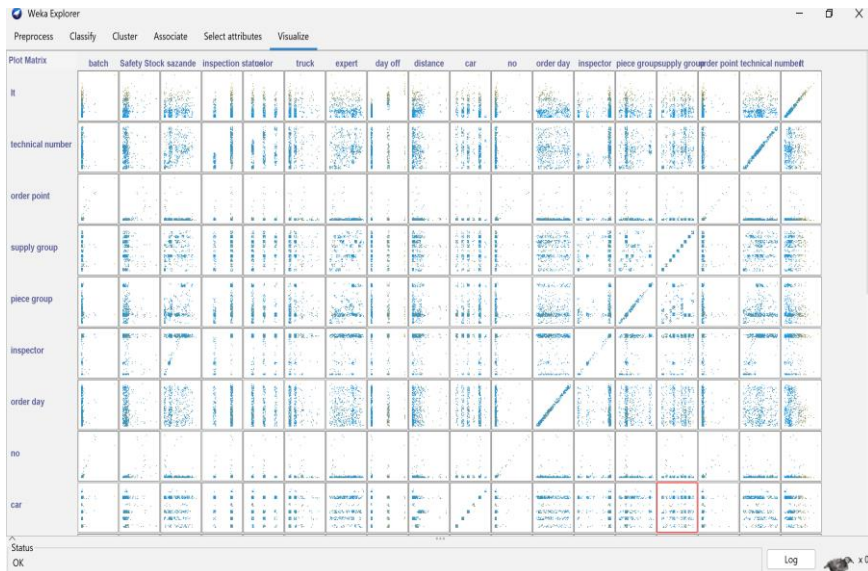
Weka Explorer

Preprocess Classify Cluster Associate Select attributes Visualize

Plot Matrix

| | batch | Safety Stock | sazande | inspection status | color | truck | expert | day off | distance | car | no | order day | inspector | piece group | supply group | order point | technical number | lt |
|---|---|---|---|---|---|---|---|---|---|---|---|---|---|---|---|---|---|---|
| lt | | | | | | | | | | | | | | | | | | |
| technical number | | | | | | | | | | | | | | | | | | |
| order point | | | | | | | | | | | | | | | | | | |
| supply group | | | | | | | | | | | | | | | | | | |
| piece group | | | | | | | | | | | | | | | | | | |
| inspector | | | | | | | | | | | | | | | | | | |
| order day | | | | | | | | | | | | | | | | | | |
| no | | | | | | | | | | | | | | | | | | |
| car | | | | | | | | | | | | | | | | | | |

Status
OK

Log

x 0